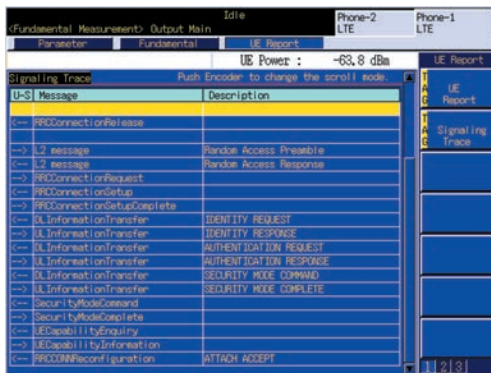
Idle
<Fundamental Measurement> Output Main

Phone-2
LTE

Phone-1
LTE

Parameter | Fundamental | UE Report

UE Power : -63.8 dBm

UE Report

Signaling Trace
Push Encoder to change the scroll mode.

| U-S | Message | Description |
|---|---|---|
| | | |
| <-- | RRCConnectionRelease | |
| | | |
| --> | L2 message | Random Access Preamble |
| <-- | L2 message | Random Access Response |
| --> | RRCConnectionRequest | |
| <-- | RRCConnectionSetup | |
| --> | RRCConnectionSetupComplete | |
| <-- | DLInformationTransfer | IDENTITY REQUEST |
| --> | ULInformationTransfer | IDENTITY RESPONSE |
| <-- | DLInformationTransfer | AUTHENTICATION REQUEST |
| --> | ULInformationTransfer | AUTHENTICATION RESPONSE |
| <-- | DLInformationTransfer | SECURITY MODE COMMAND |
| --> | ULInformationTransfer | SECURITY MODE COMPLETE |
| <-- | SecurityModeCommand | |
| --> | SecurityModeComplete | |
| <-- | UECapabilityEnquiry | |
| --> | UECapabilityInformation | |
| <-- | RRCCONNReconfiguration | ATTACH ACCEPT |

T
A
G

UE
Report

T
A
G

Signaling
Trace

1 2 3